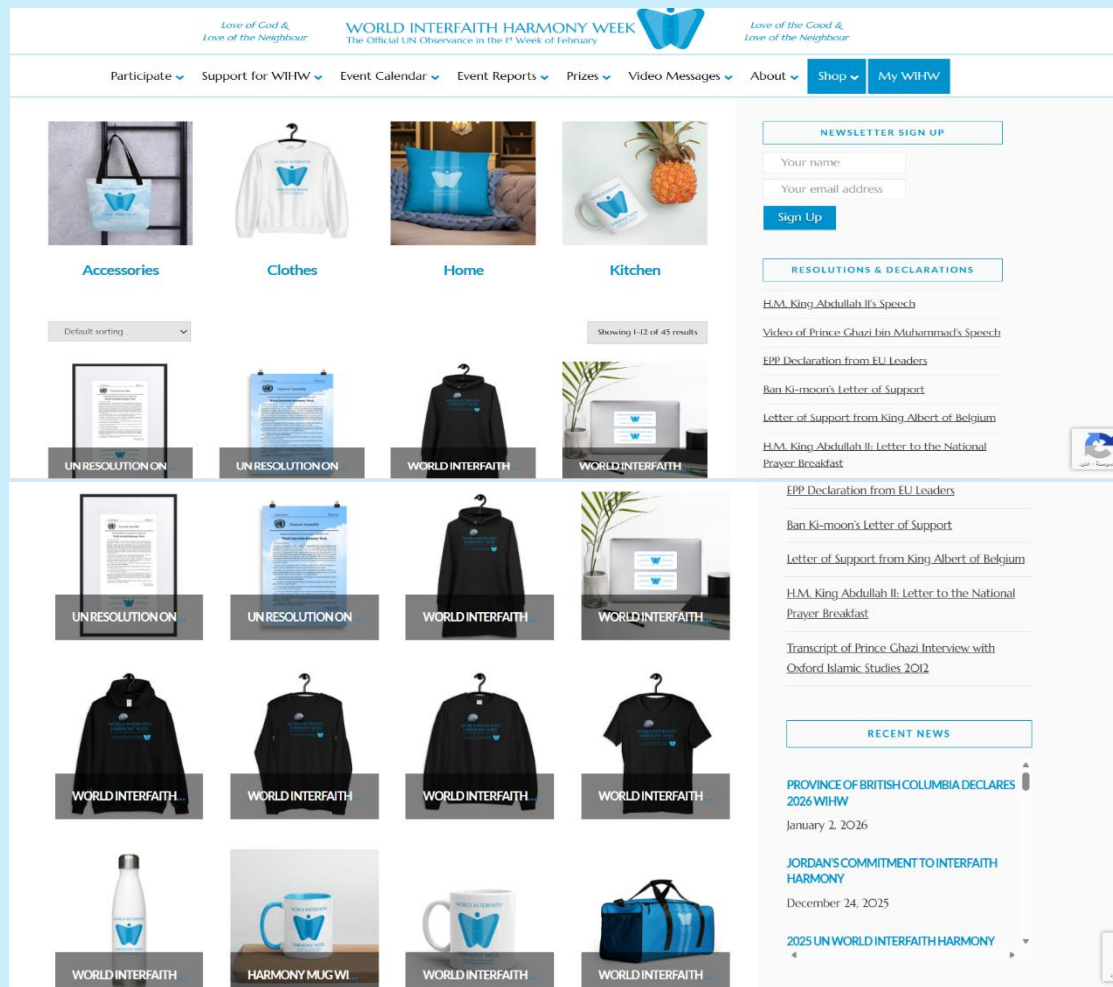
Love of God & Love of the Neighbour

WORLD INTERFAITH HARMONY WEEK
The Official UN Observance in the 1st Week of February

Love of the Good & Love of the Neighbour

Participate Support for WIHW Event Calendar Event Reports Prizes Video Messages About Shop My WIHW

Accessories

Clothes

Home

Kitchen

Default sorting

Showing 1–12 of 45 results

UN RESOLUTION ON...

UN RESOLUTION ON...

WORLD INTERFAITH...

WORLD INTERFAITH...

NEWSLETTER SIGN UP

Your name

Your email address

Sign Up

RESOLUTIONS & DECLARATIONS

H.M. King Abdullah II's Speech

Video of Prince Ghazi bin Muhammad's Speech

EPP Declaration from EU Leaders

Ban Ki-moon's Letter of Support

Letter of Support from King Albert of Belgium

H.M. King Abdullah II: Letter to the National Prayer Breakfast

UN RESOLUTION ON...

UN RESOLUTION ON...

WORLD INTERFAITH...

WORLD INTERFAITH...

WORLD INTERFAITH...

WORLD INTERFAITH...

WORLD INTERFAITH...

WORLD INTERFAITH...

WORLD INTERFAITH...

HARMONY MUG WI...

WORLD INTERFAITH...

WORLD INTERFAITH...

EPP Declaration from EU Leaders

Ban Ki-moon's Letter of Support

Letter of Support from King Albert of Belgium

H.M. King Abdullah II: Letter to the National Prayer Breakfast

Transcript of Prince Ghazi Interview with Oxford Islamic Studies 2012

RECENT NEWS

PROVINCE OF BRITISH COLUMBIA DECLARES 2026 WIHW

January 2, 2026

JORDAN'S COMMITMENT TO INTERFAITH HARMONY

December 24, 2025

2025 UN WORLD INTERFAITH HARMONY